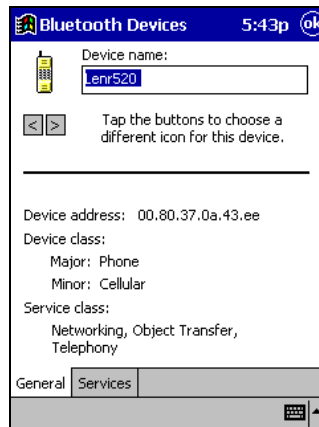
Bluetooth Devices 5:43p ok

Device name:

Lenr520

< >

Tap the buttons to choose a different icon for this device.

Device address: 00.80.37.0a.43.ee

Device class:

Major: Phone

Minor: Cellular

Service class:

Networking, Object Transfer, Telephony

General | Services